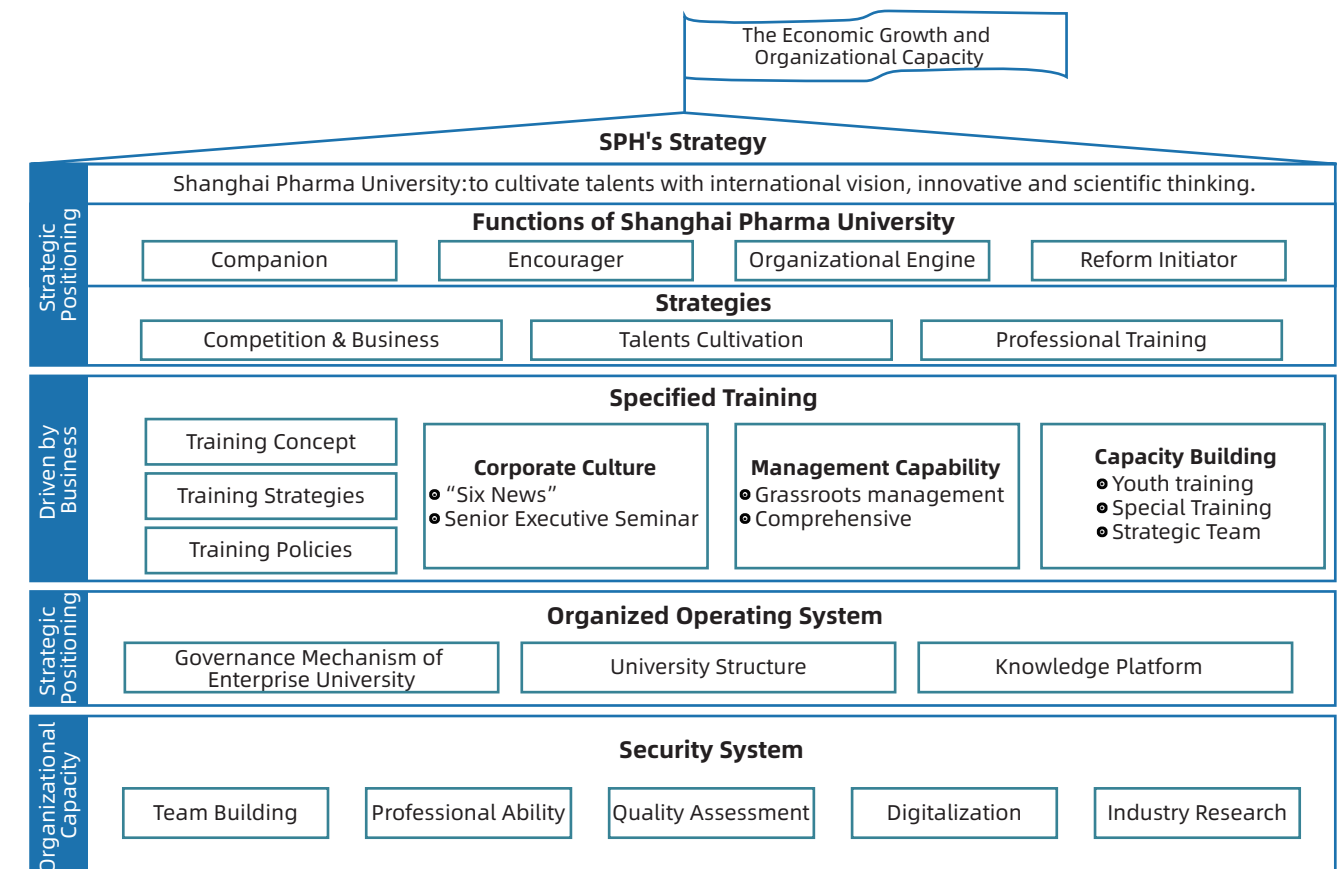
The Economic Growth and Organizational Capacity

SPH's Strategy

Strategic Positioning

Shanghai Pharma University:to cultivate talents with international vision, innovative and scientific thinking.

Functions of Shanghai Pharma University

Companion

Encourager

Organizational Engine

Reform Initiator

Strategies

Competition & Business

Talents Cultivation

Professional Training

Driven by Business

Specified Training

Training Concept

Training Strategies

Training Policies

Corporate Culture
"Six News"
Senior Executive Seminar

Management Capability
Grassroots management
Comprehensive

Capacity Building
Youth training
Special Training
Strategic Team

Strategic Positioning

Organized Operating System

Governance Mechanism of Enterprise University

University Structure

Knowledge Platform

Organizational Capacity

Security System

Team Building

Professional Ability

Quality Assessment

Digitalization

Industry Research